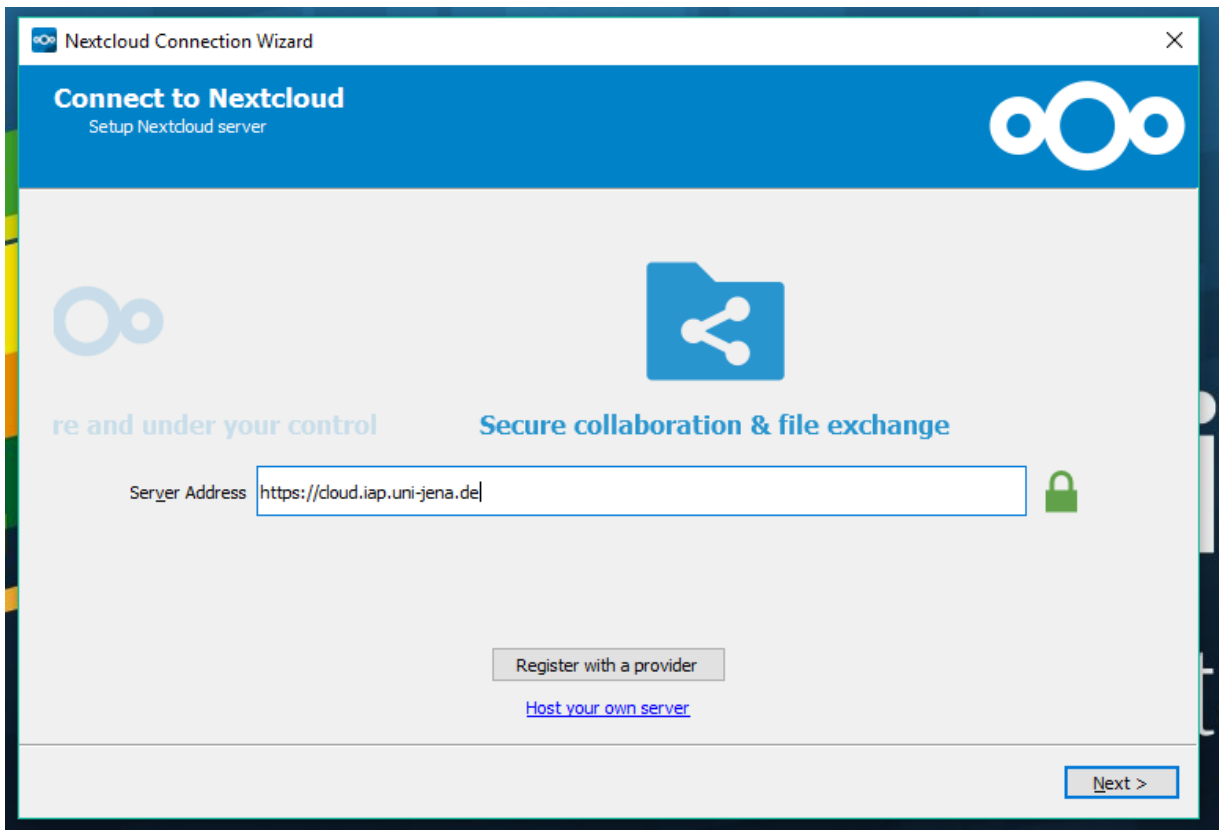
Nextcloud Connection Wizard

Connect to Nextcloud
Setup Nextcloud server

re and under your control

Secure collaboration & file exchange

Server Address https://cloud.iap.uni-jena.de

Register with a provider

Host your own server

Next >